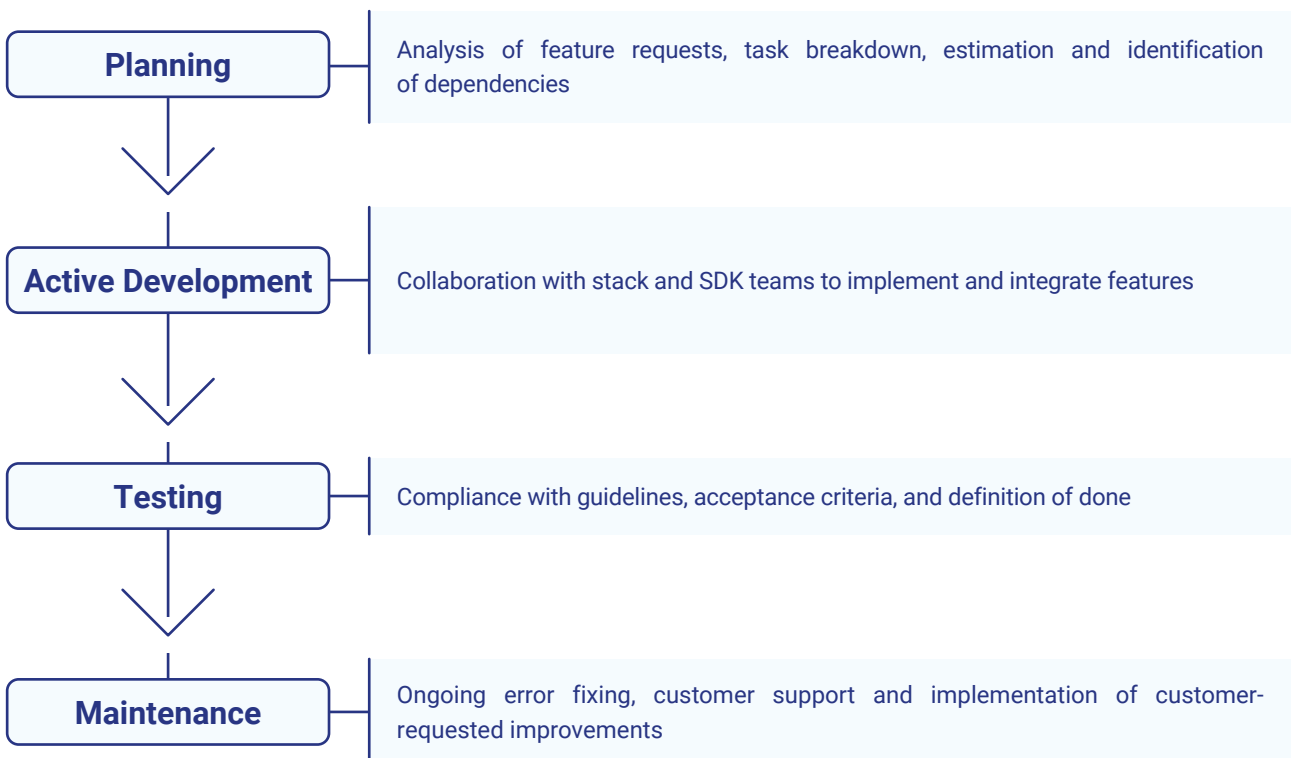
Planning

Analysis of feature requests, task breakdown, estimation and identification of dependencies

Active Development

Collaboration with stack and SDK teams to implement and integrate features

Testing

Compliance with guidelines, acceptance criteria, and definition of done

Maintenance

Ongoing error fixing, customer support and implementation of customer-requested improvements